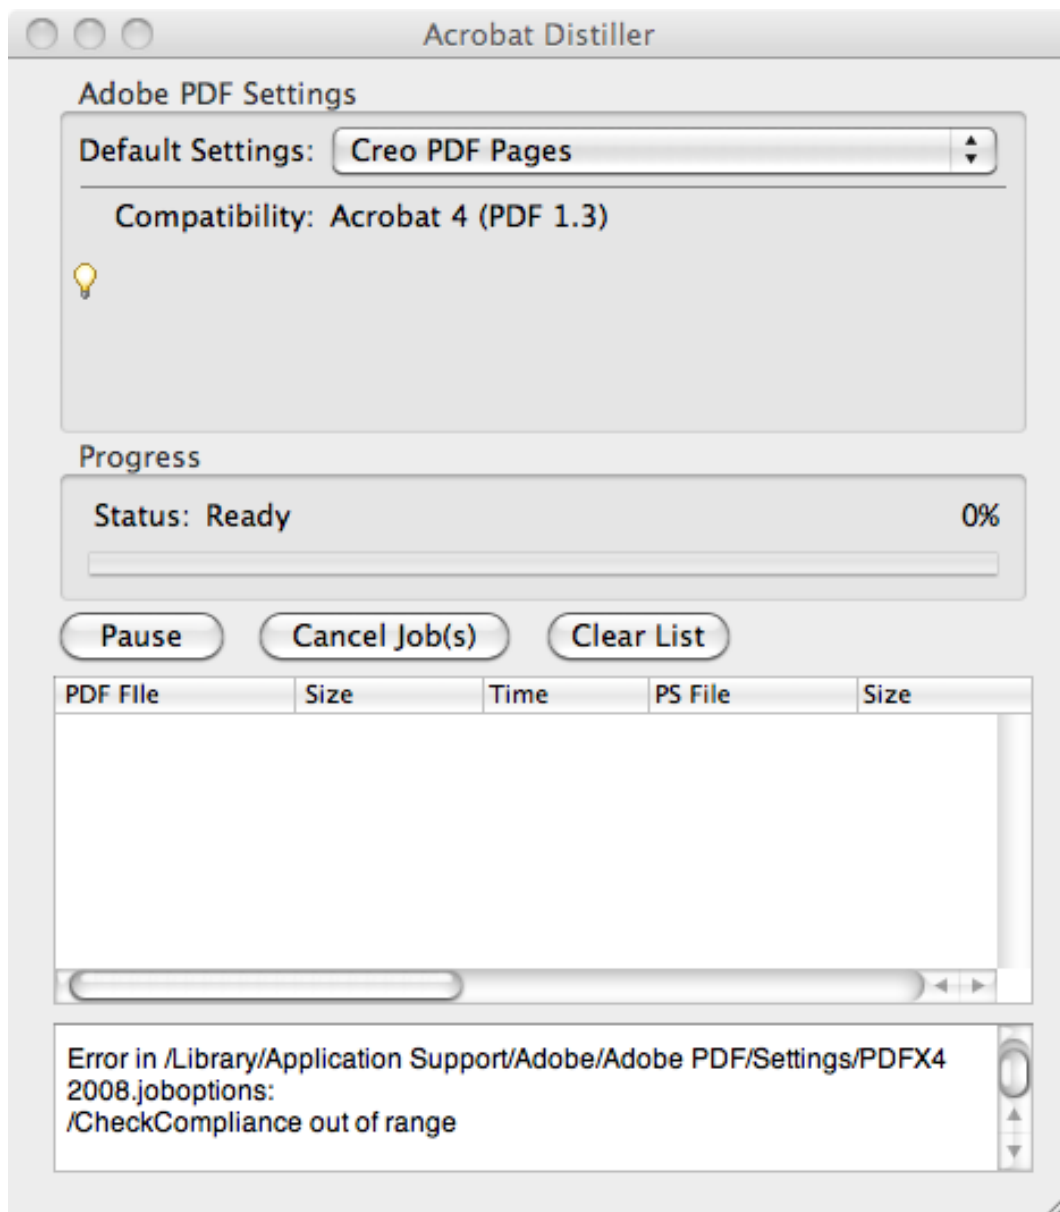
Acrobat Distiller

Adobe PDF Settings

Default Settings: Creo PDF Pages

Compatibility: Acrobat 4 (PDF 1.3)

Progress

Status: Ready

0%

Pause

Cancel Job(s)

Clear List

| PDF FIle | Size | Time | PS File | Size |
|---|---|---|---|---|

Error in /Library/Application Support/Adobe/Adobe PDF/Settings/PDFX4 2008.joboptions:
/CheckCompliance out of range